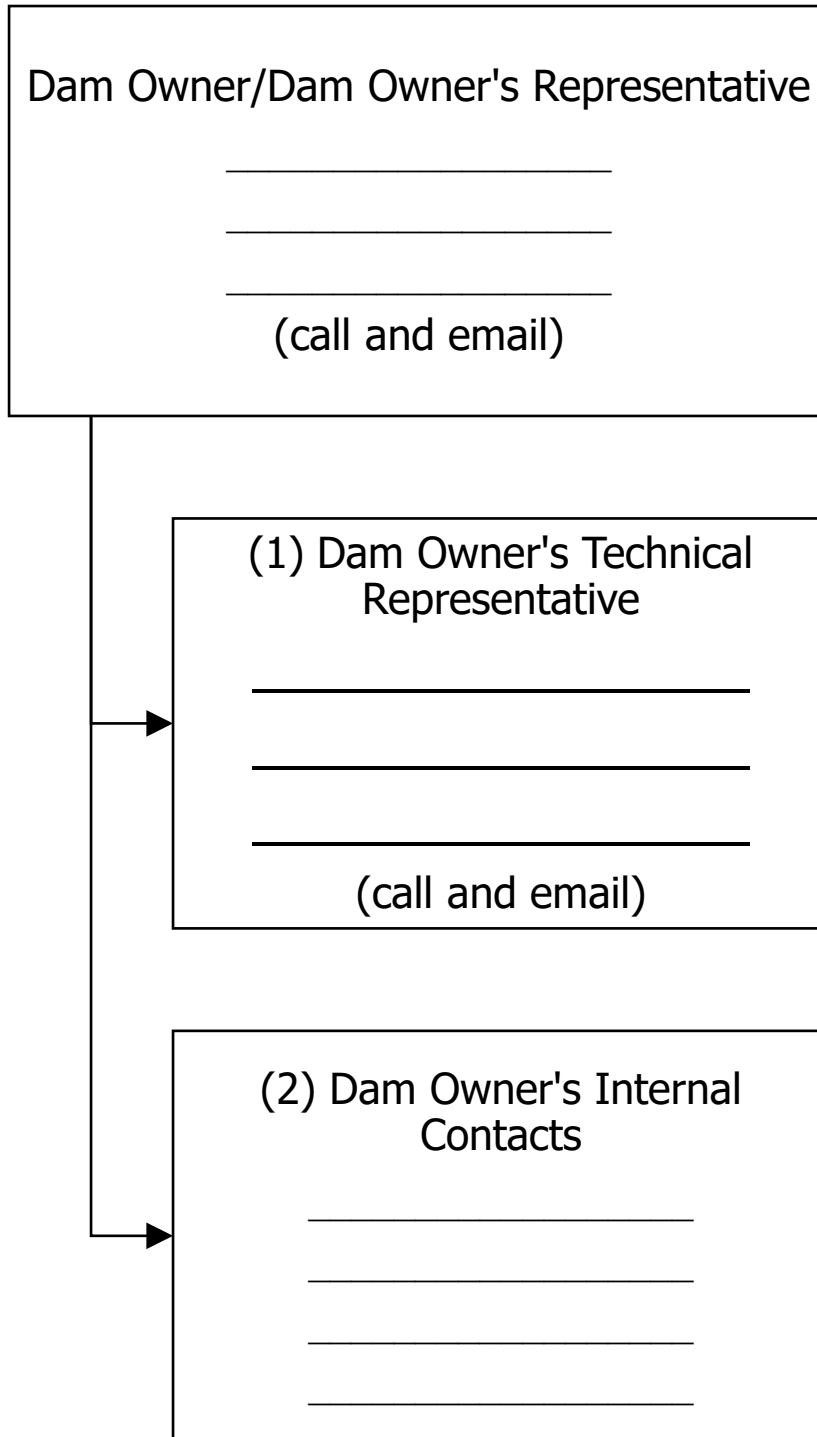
Dam Owner/Dam Owner's Representative

____________________
____________________
____________________
(call and email)

(1) Dam Owner's Technical Representative

____________________
____________________
____________________
(call and email)

(2) Dam Owner's Internal Contacts

____________________
____________________
____________________
____________________